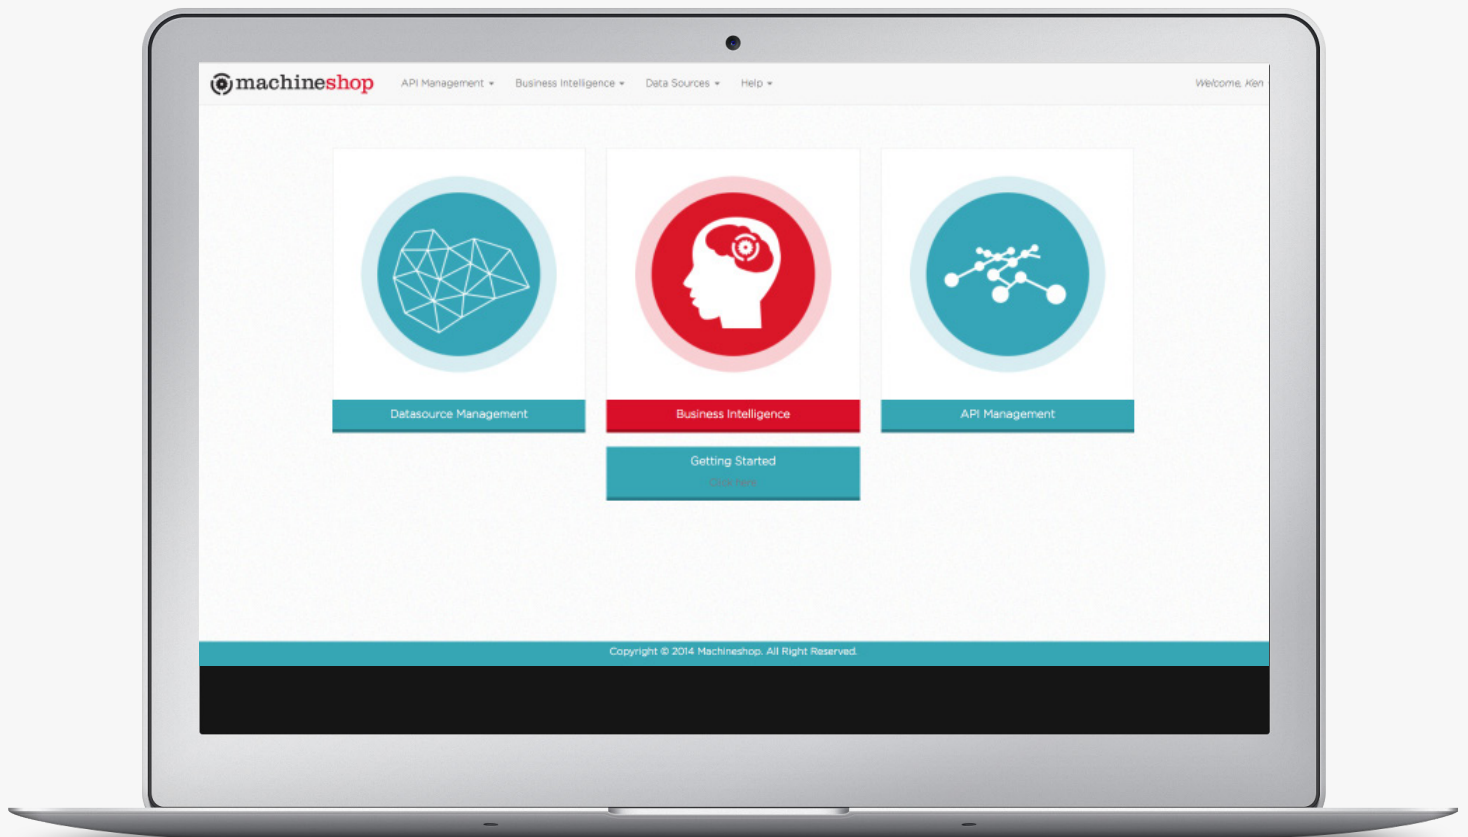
machineshop API Management ▾ Business Intelligence ▾ Data Sources ▾ Help ▾ Welcome, Ken

Datasource Management

Business Intelligence

API Management

Getting Started
Click here

Copyright © 2014 Machineshop. All Right Reserved.